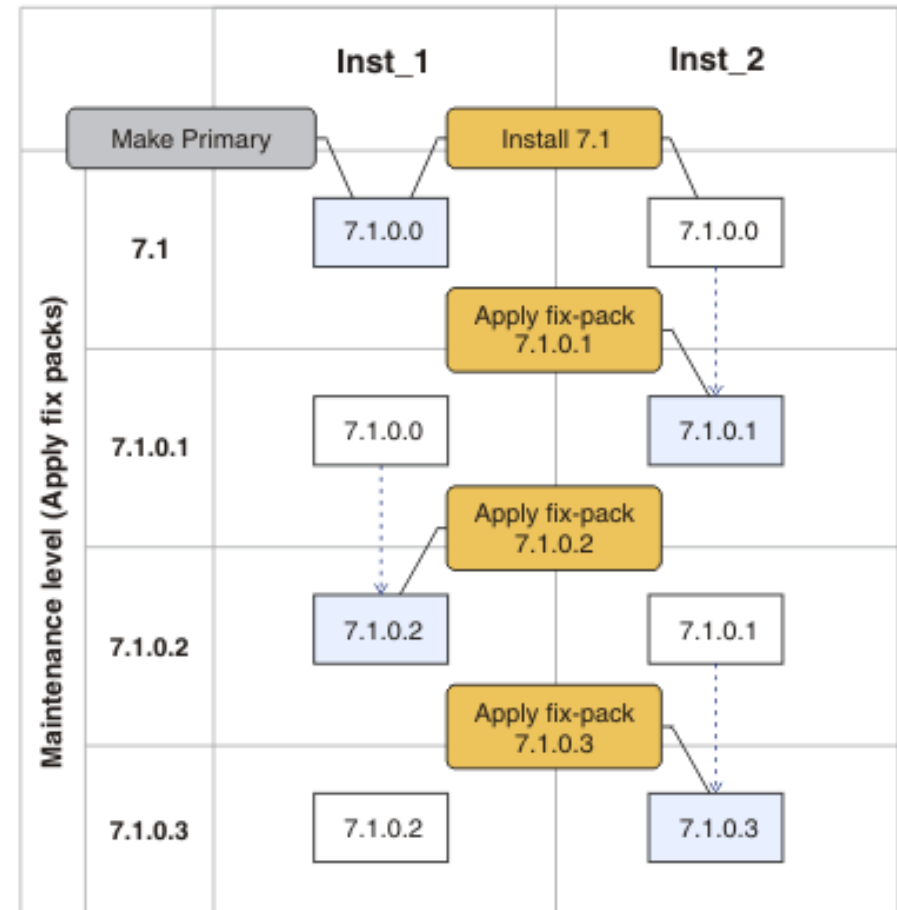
Inst_1

Inst_2

Make Primary

Install 7.1

Maintenance level (Apply fix packs)

7.1

7.1.0.0

7.1.0.0

Apply fix-pack 7.1.0.1

7.1.0.1

7.1.0.0

7.1.0.1

Apply fix-pack 7.1.0.2

7.1.0.2

7.1.0.2

7.1.0.1

Apply fix-pack 7.1.0.3

7.1.0.3

7.1.0.2

7.1.0.3